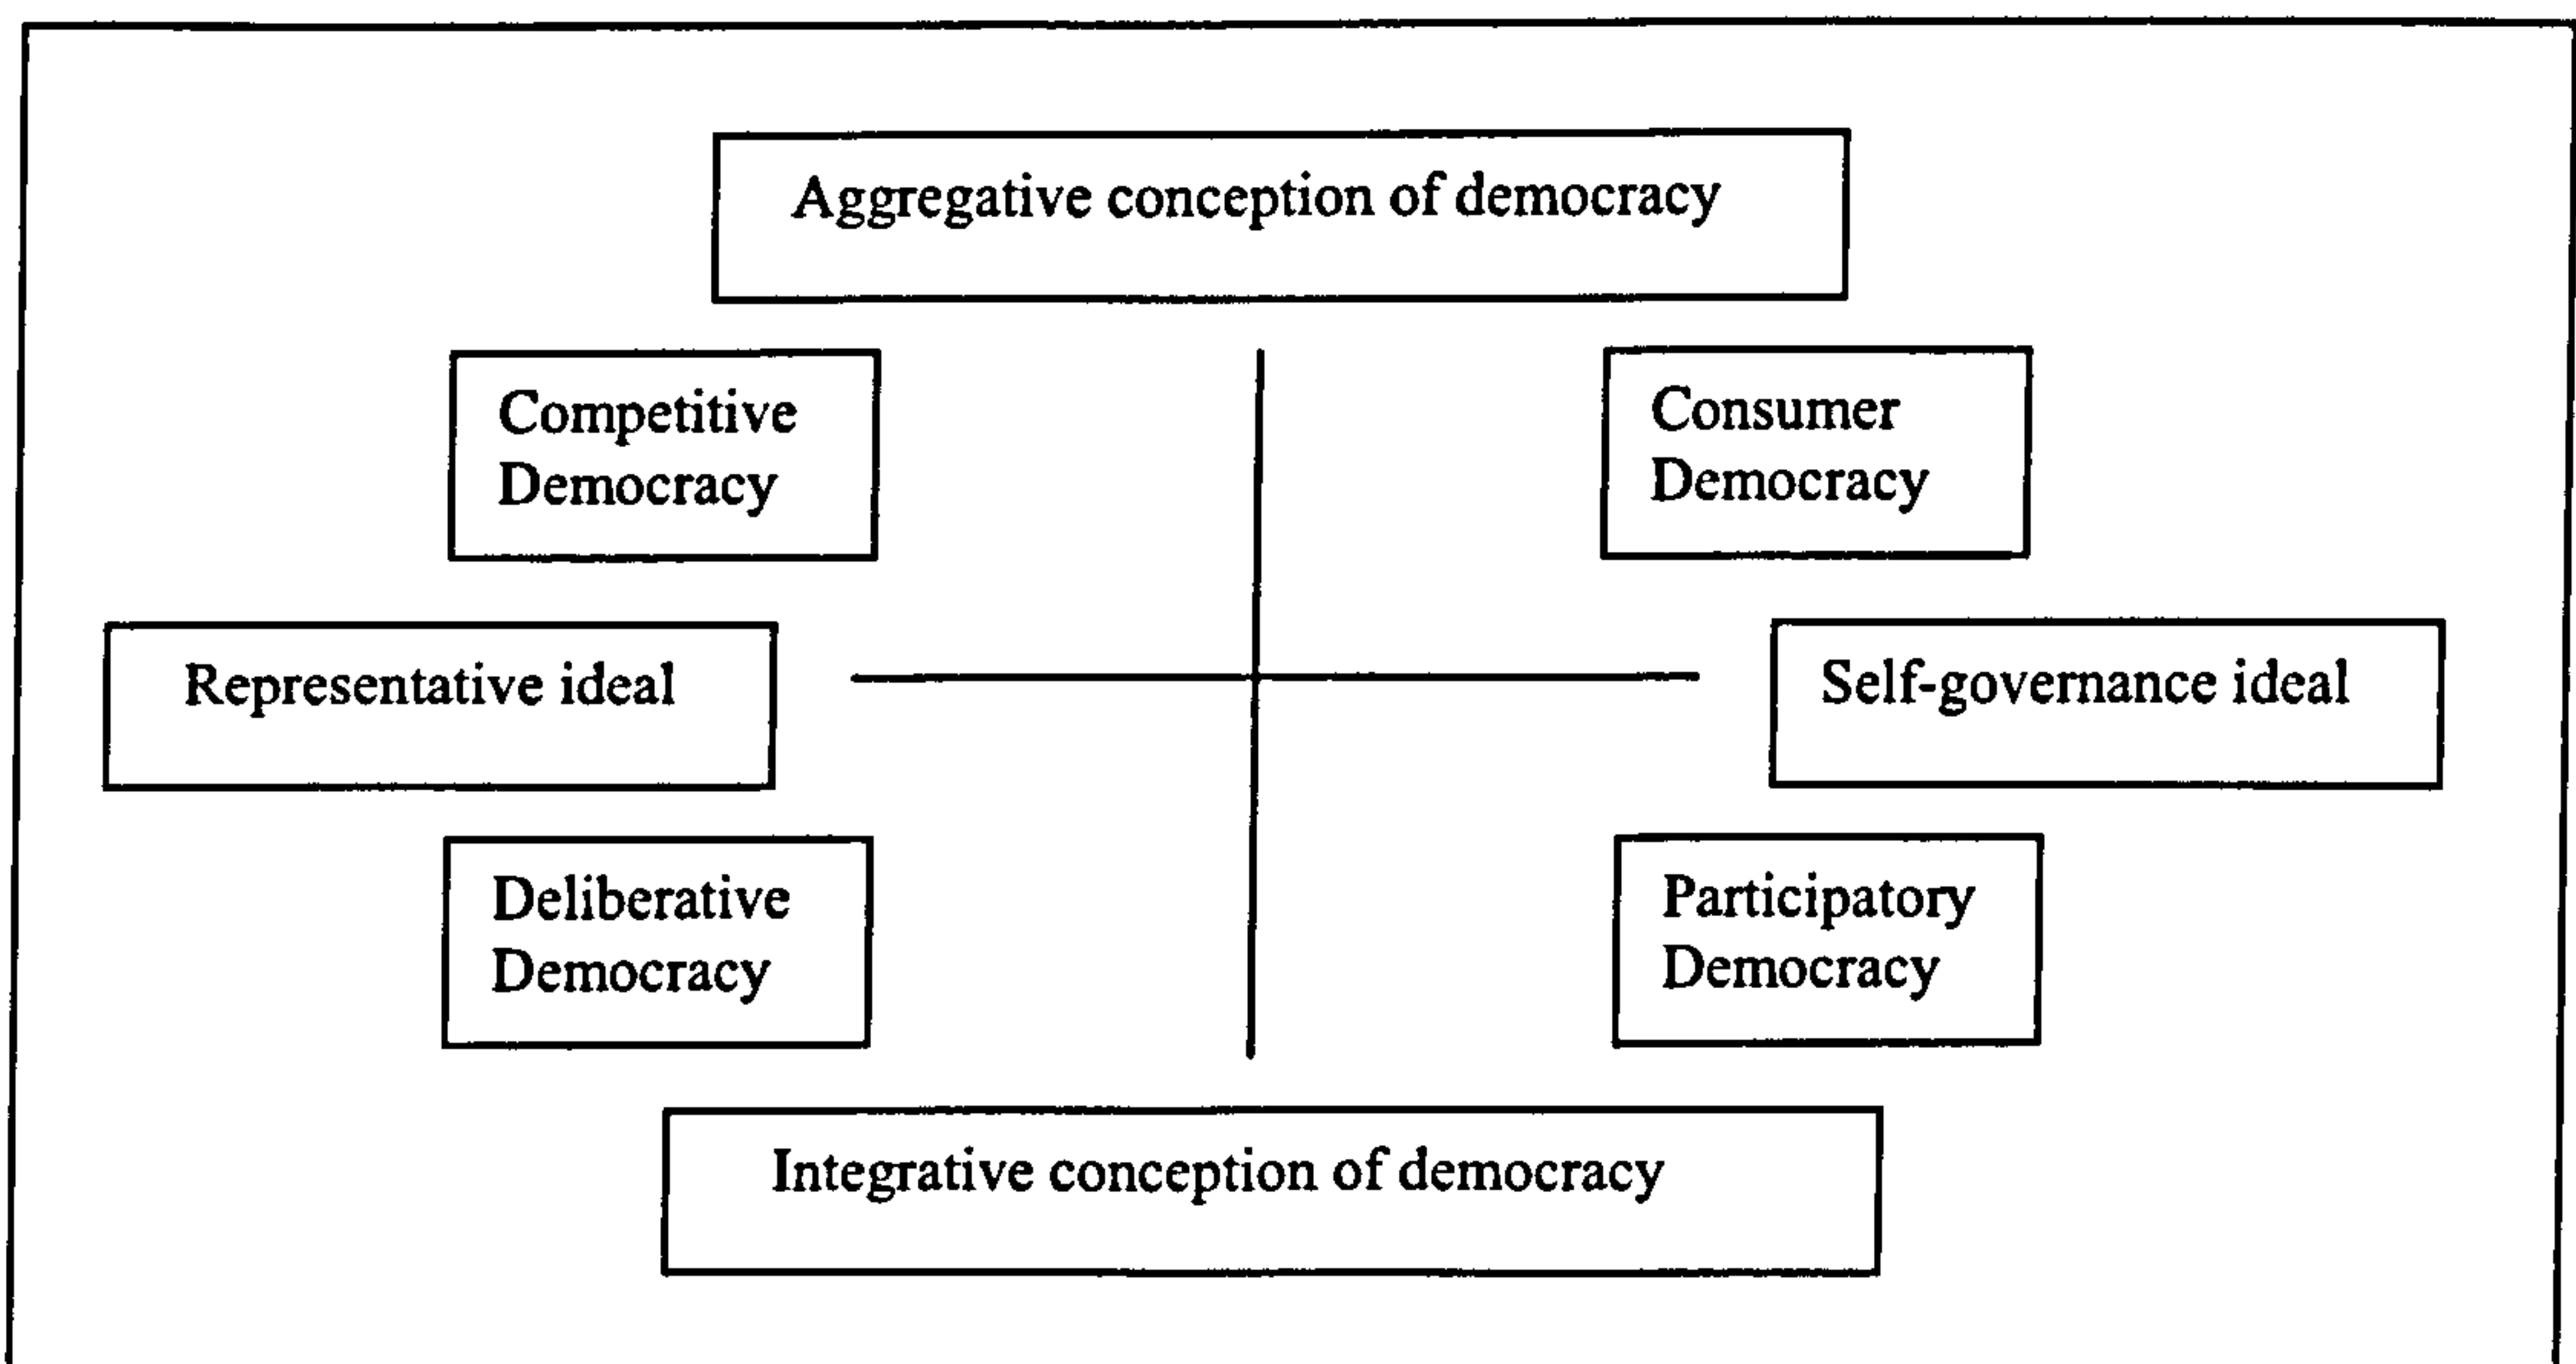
Aggregative conception of democracy

Competitive Democracy

Consumer Democracy

Representative ideal

Self-governance ideal

Deliberative Democracy

Participatory Democracy

Integrative conception of democracy